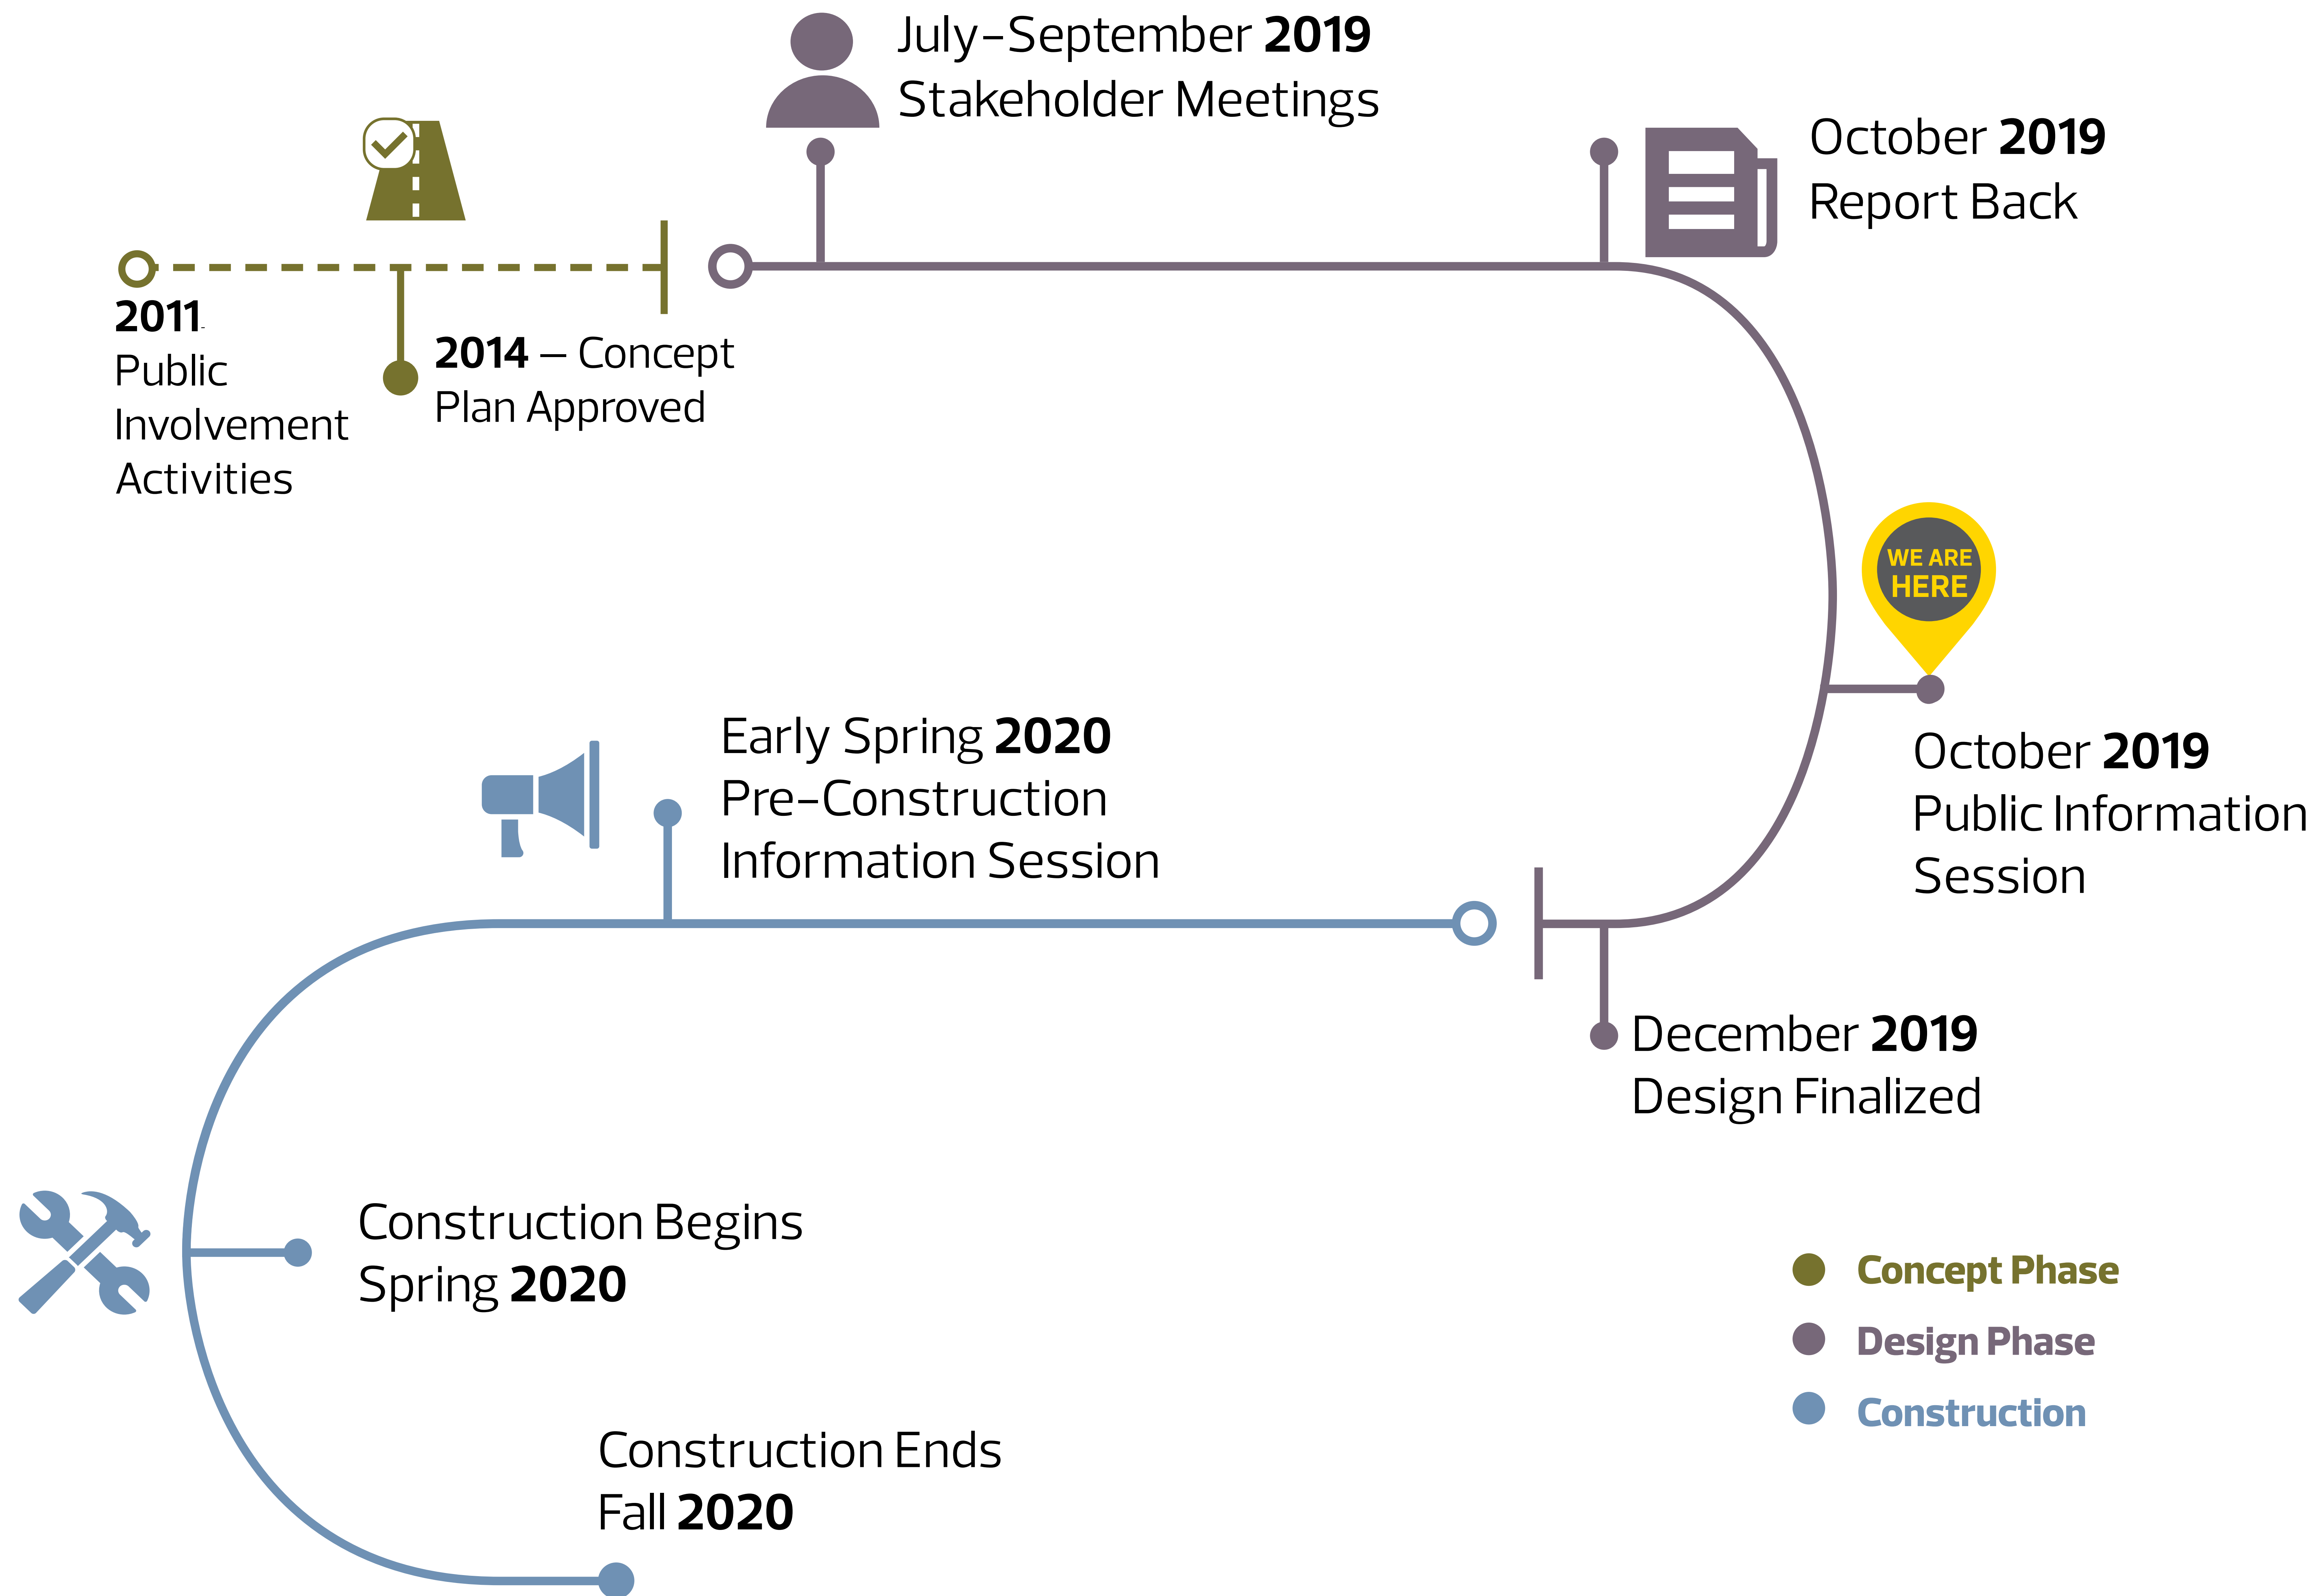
July–September **2019**
Stakeholder Meetings

**2011**
Public Involvement Activities

**2014** – Concept Plan Approved

October **2019**
Report Back

WE ARE HERE

October **2019**
Public Information Session

Early Spring **2020**
Pre-Construction Information Session

December **2019**
Design Finalized

Construction Begins
Spring **2020**

Construction Ends
Fall **2020**

Concept Phase
Design Phase
Construction